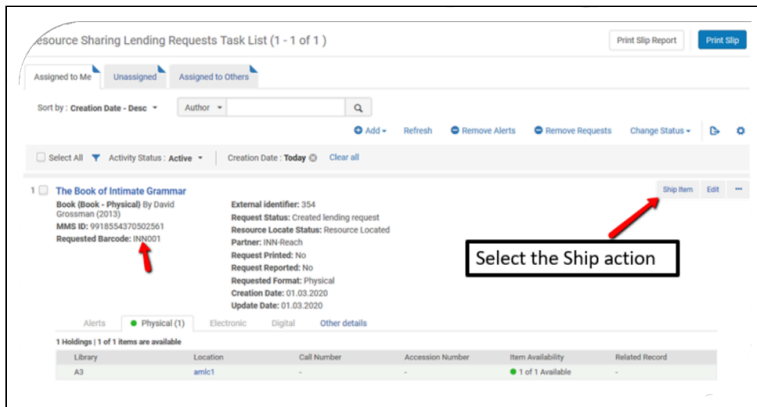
esource Sharing Lending Requests Task List (1 - 1 of 1)

Print Slip Report
Print Slip

Assigned to Me
Unassigned
Assigned to Others

Sort by : Creation Date - Desc
Author

Add
Refresh
Remove Alerts
Remove Requests
Change Status

Select All
Activity Status : Active
Creation Date : Today
Clear all

1
The Book of Intimate Grammar
Book (Book - Physical) By David Grossman (2013)
MMS ID: 9918554370502561
Requested Barcode: INN001

External identifier: 354
Request Status: Created lending request
Resource Locate Status: Resource Located
Partner: INN-Reach
Request Printed: No
Request Reported: No
Requested Format: Physical
Creation Date: 01.03.2020
Update Date: 01.03.2020

Ship Item
Edit
...

Select the Ship action

Alerts
Physical (1)
Electronic
Digital
Other details

1 Holdings | 1 of 1 items are available

| Library | Location | Call Number | Accession Number | Item Availability | Related Record |
|---|---|---|---|---|---|
| A3 | amlc1 | - | - | 1 of 1 Available | - |